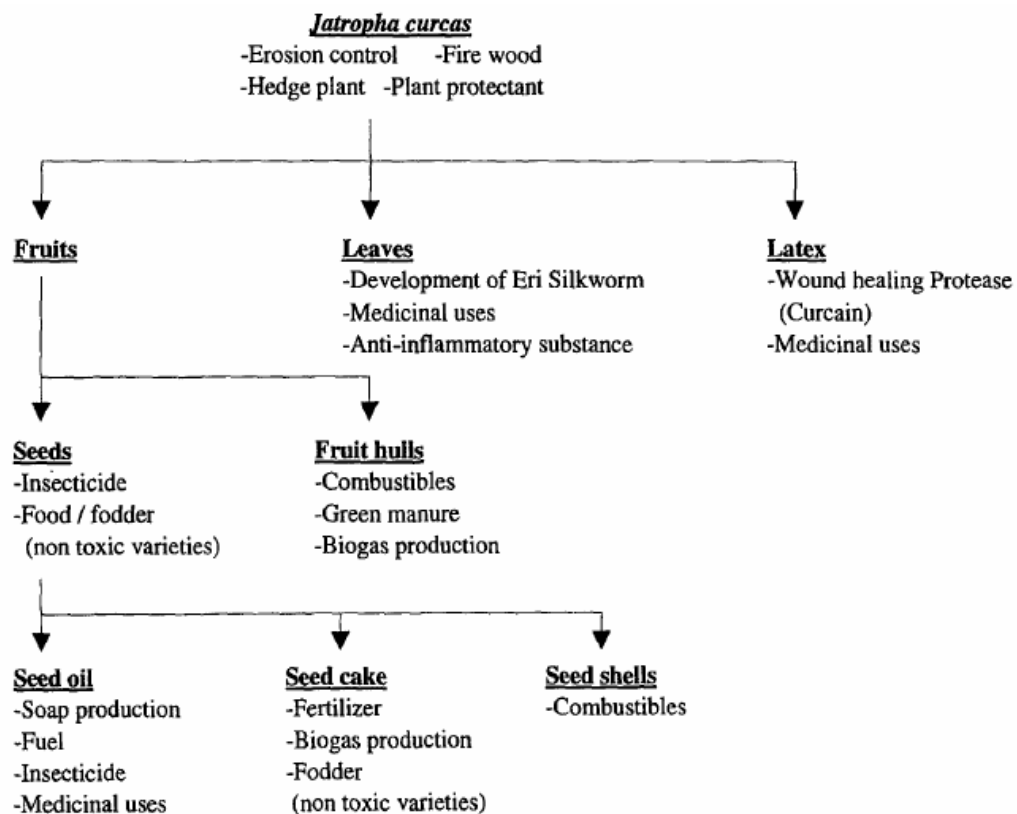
Jatropha curcas
-Erosion control -Fire wood
-Hedge plant -Plant protectant

Fruits

Leaves
-Development of Eri Silkworm
-Medicinal uses
-Anti-inflammatory substance

Latex
-Wound healing Protease (Curcain)
-Medicinal uses

Seeds
-Insecticide
-Food / fodder (non toxic varieties)

Fruit hulls
-Combustibles
-Green manure
-Biogas production

Seed oil
-Soap production
-Fuel
-Insecticide
-Medicinal uses

Seed cake
-Fertilizer
-Biogas production
-Fodder (non toxic varieties)

Seed shells
-Combustibles